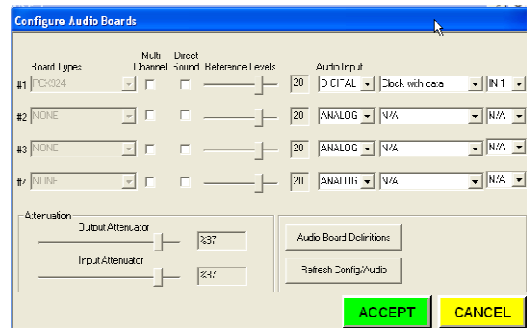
Configure Audio Boards

Board Types
Multi Channel
Direct Sound
Reference Levels
Audio Input

| | Board Types | Multi Channel | Direct Sound | Reference Levels | Audio Input | | |
|---|---|---|---|---|---|---|---|
| #1 | PCX924 | | | 20 | DIGITAL | Clock with data | IN 1 |
| #2 | NONE | | | 20 | ANALOG | N/A | N/A |
| #3 | NONE | | | 20 | ANALOG | N/A | N/A |
| #4 | NONE | | | 20 | ANALOG | N/A | N/A |

Attenuation
Output Attenuator
%37
Input Attenuator
%37

Audio Board Definitions
Refresh Config/Audio

ACCEPT
CANCEL